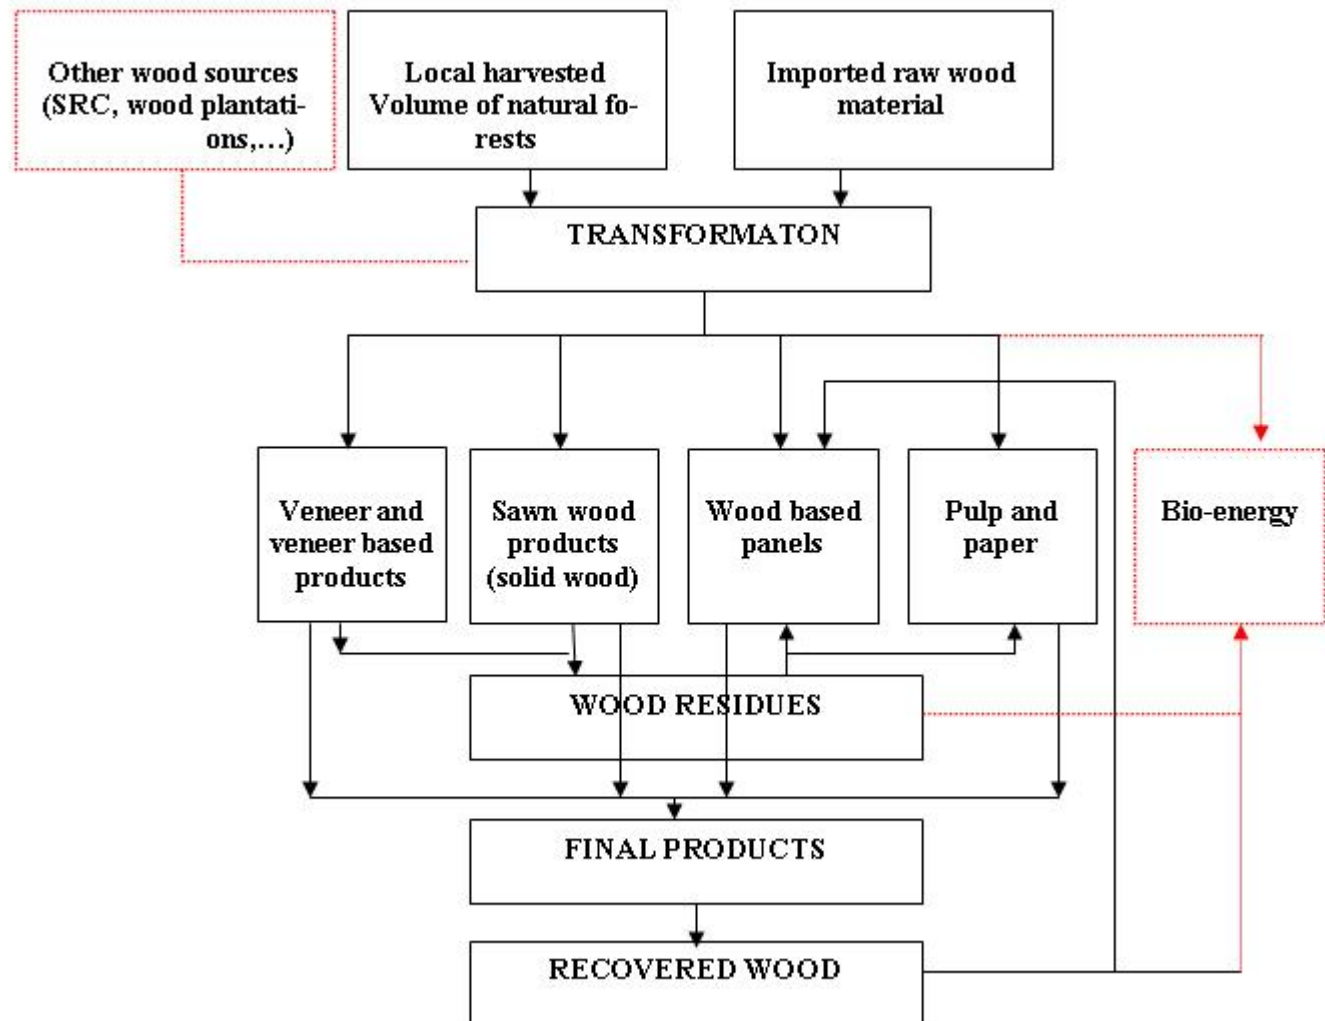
Other wood sources (SRC, wood plantations,…)

Local harvested Volume of natural forests

Imported raw wood material

TRANSFORMATON

Veneer and veneer based products

Sawn wood products (solid wood)

Wood based panels

Pulp and paper

Bio-energy

WOOD RESIDUES

FINAL PRODUCTS

RECOVERED WOOD